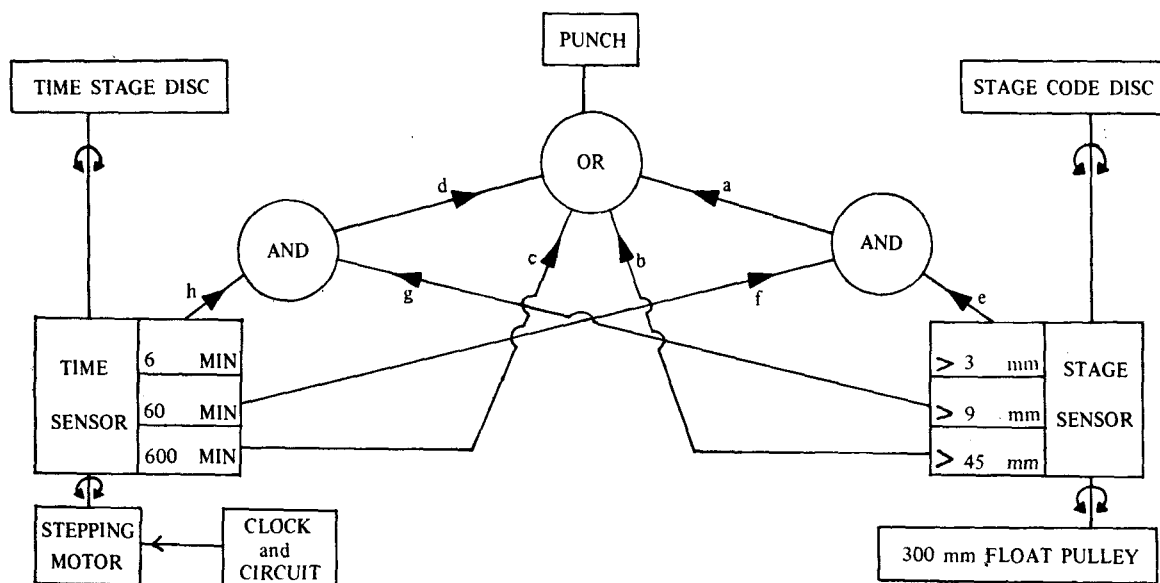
PUNCH

TIME STAGE DISC

STAGE CODE DISC

OR

d

a

AND

AND

c

b

h

g

f

e

TIME SENSOR

6 MIN

60 MIN

600 MIN

> 3 mm

> 9 mm

> 45 mm

STAGE SENSOR

STEPPING MOTOR

CLOCK and CIRCUIT

300 mm FLOAT PULLEY